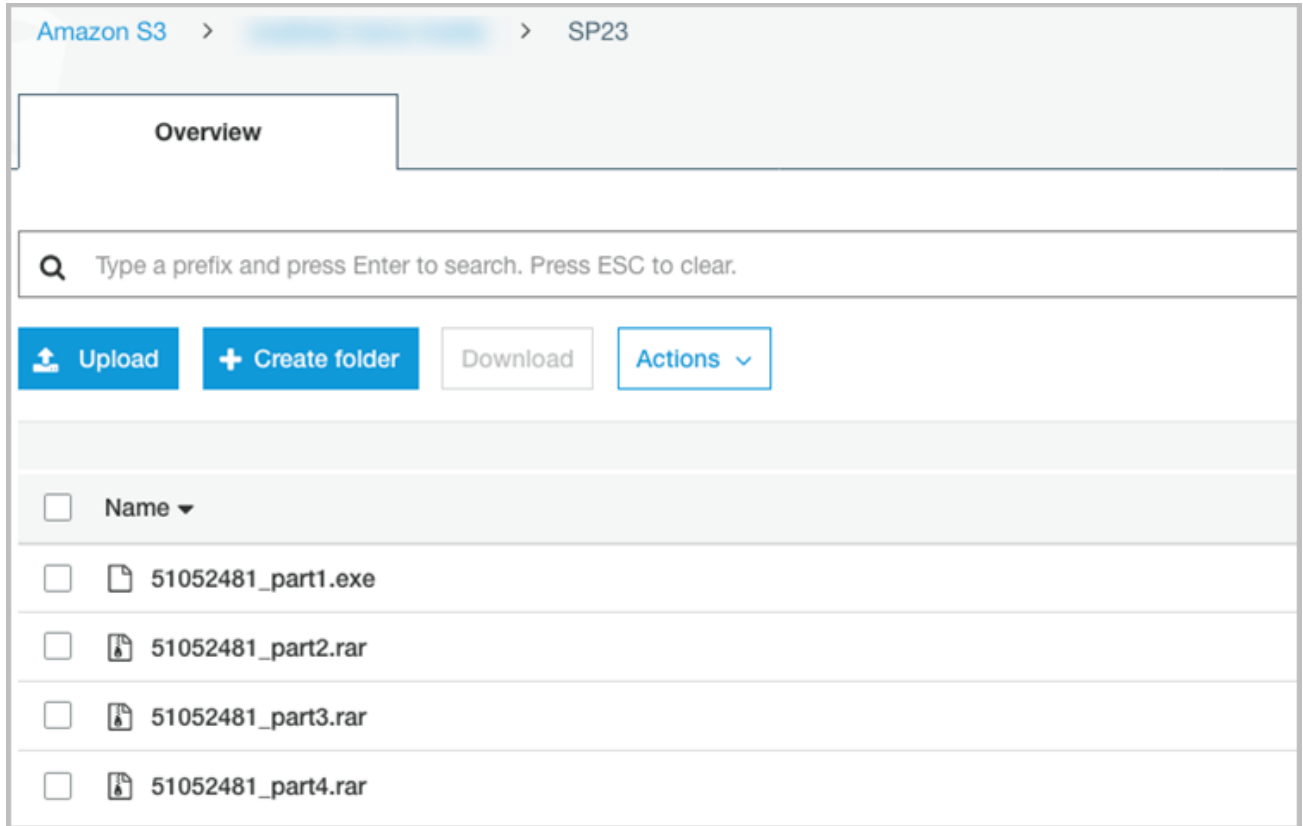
Amazon S3 > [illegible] > SP23

Overview

Type a prefix and press Enter to search. Press ESC to clear.

Upload
+ Create folder
Download
Actions

Name

51052481_part1.exe
51052481_part2.rar
51052481_part3.rar
51052481_part4.rar